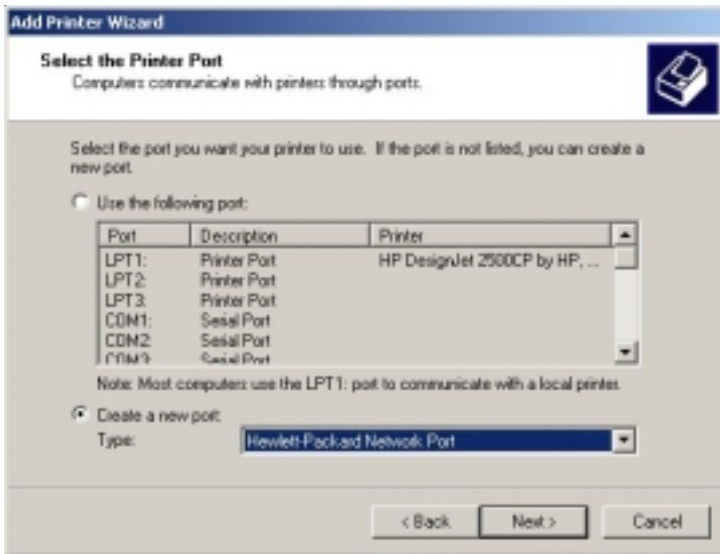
Add Printer Wizard

Select the Printer Port
Computers communicate with printers through ports.

Select the port you want your printer to use. If the port is not listed, you can create a new port.

Use the following port:

| Port | Description | Printer |
|---|---|---|
| LPT1: | Printer Port | HP DesignJet 2500CP by HP, ... |
| LPT2: | Printer Port | |
| LPT3: | Printer Port | |
| COM1: | Serial Port | |
| COM2: | Serial Port | |
| COM3: | Serial Port | |

Note: Most computers use the LPT1: port to communicate with a local printer.

Create a new port:
Type: Hewlett-Packard Network Port

< Back Next > Cancel